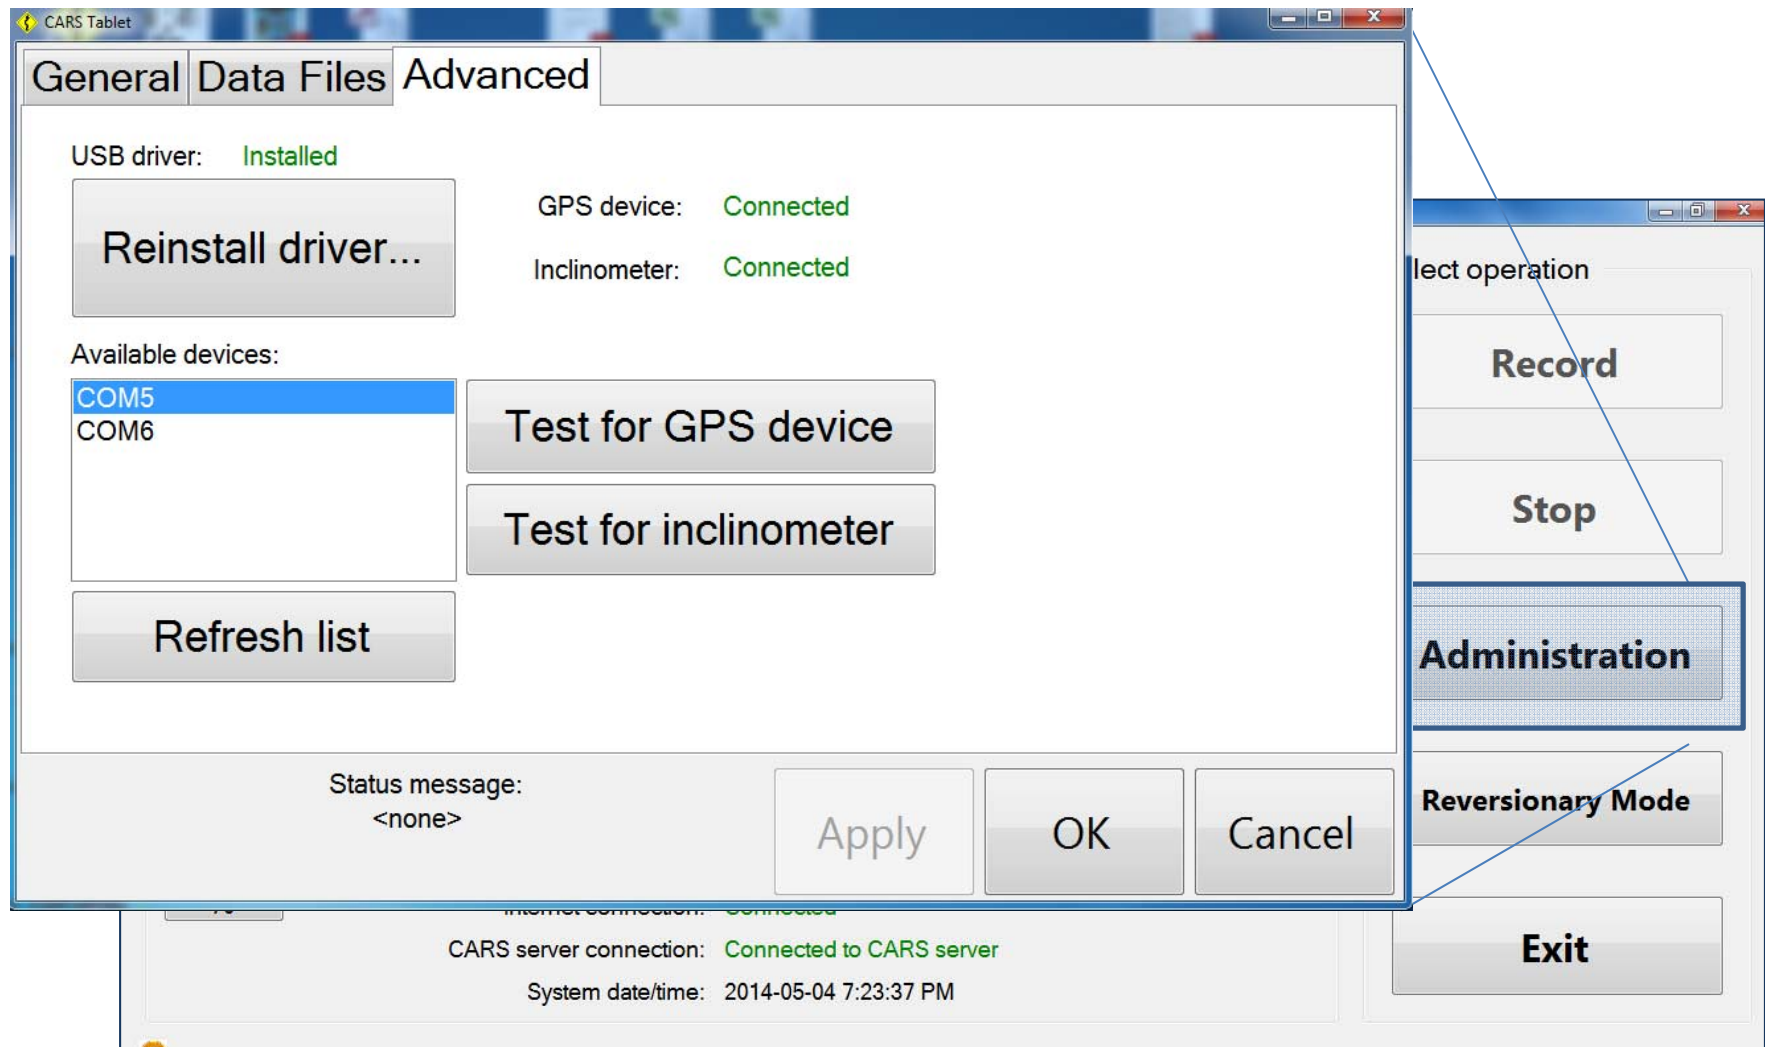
CARS Tablet

General Data Files Advanced

USB driver: Installed

Reinstall driver...

GPS device: Connected

Inclinometer: Connected

Available devices:

COM5
COM6

Test for GPS device

Test for inclinometer

Refresh list

Status message:
<none>

Apply

OK

Cancel

lect operation

Record

Stop

Administration

Reversionary Mode

Exit

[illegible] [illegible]

CARS server connection: Connected to CARS server

System date/time: 2014-05-04 7:23:37 PM